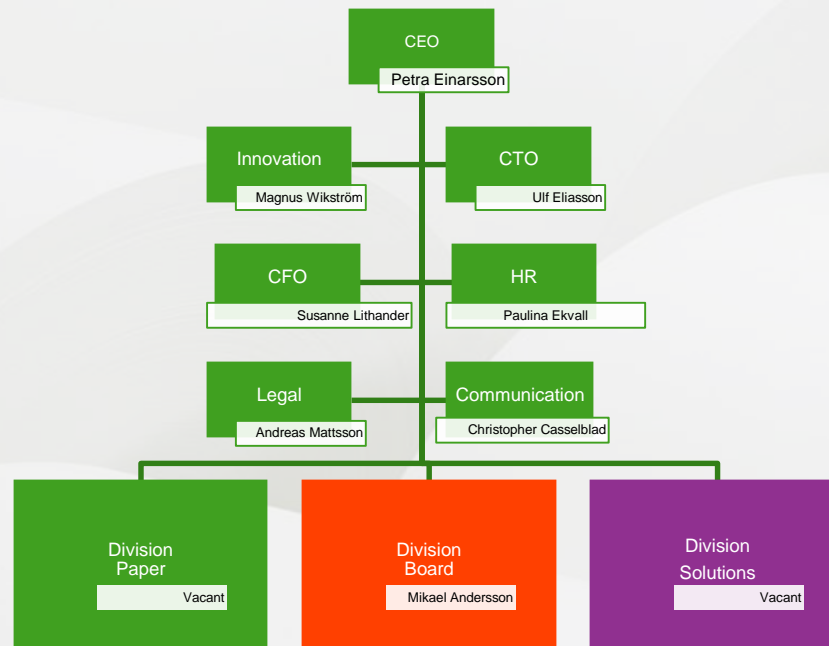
CEO
Petra Einarsson

Innovation
Magnus Wikström

CTO
Ulf Eliasson

CFO
Susanne Lithander

HR
Paulina Ekvall

Legal
Andreas Mattsson

Communication
Christopher Casselblad

Division Paper
Vacant

Division Board
Mikael Andersson

Division Solutions
Vacant